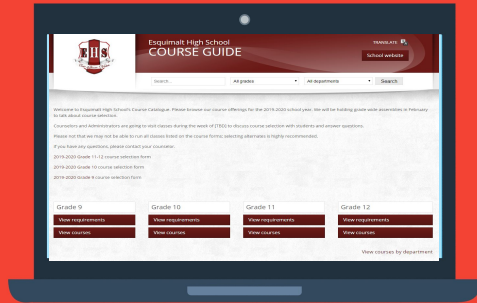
EHS

Esquimalt High School
COURSE GUIDE

TRANSLATE

School website

Search...

All grades

All departments

Search

Welcome to Esquimalt High School's Course Catalogue. Please browse our course offerings for the 2019-2020 school year. We will be holding grade-wide assemblies in February to talk about course selection.

Counsellors and Administrators are going to visit classes during the week of (TBD) to discuss course selection with students and answer questions.

Please not that we may not be able to run all classes listed on the course forms; selecting alternates is highly recommended.

If you have any questions, please contact your counsellor.

2019-2020 Grade 11-12 course selection form

2019-2020 Grade 10 course selection form

2019-2020 Grade 9 course selection form

Grade 9
View requirements
View courses

Grade 10
View requirements
View courses

Grade 11
View requirements
View courses

Grade 12
View requirements
View courses

View courses by department